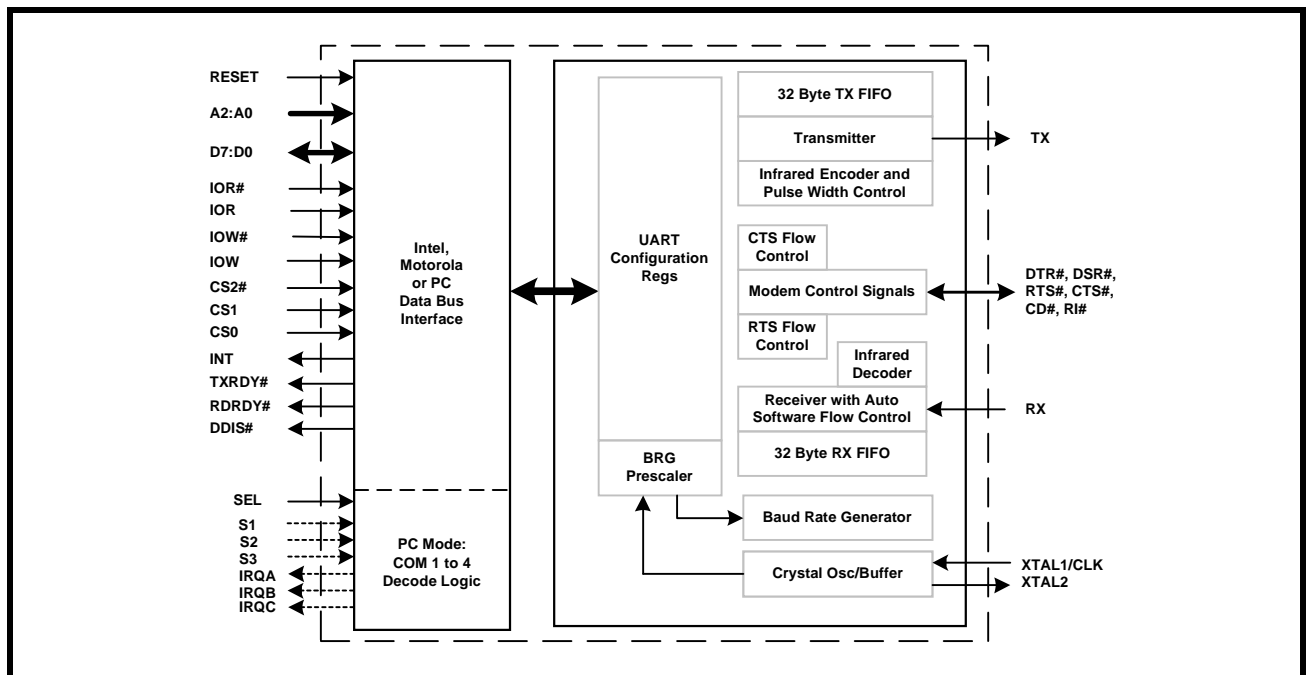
RESET
A2:A0
D7:D0
IOR#
IOR
IOW#
IOW
CS2#
CS1
CS0
INT
TXRDY#
RDRDY#
DDIS#
SEL
S1
S2
S3
IRQA
IRQB
IRQC

Intel, Motorola or PC Data Bus Interface

PC Mode: COM 1 to 4 Decode Logic

UART Configuration Regs

BRG Prescaler

32 Byte TX FIFO
Transmitter
Infrared Encoder and Pulse Width Control
CTS Flow Control
Modem Control Signals
RTS Flow Control
Infrared Decoder
Receiver with Auto Software Flow Control
32 Byte RX FIFO
Baud Rate Generator
Crystal Osc/Buffer

TX
DTR#, DSR#, RTS#, CTS#, CD#, RI#
RX
XTAL1/CLK
XTAL2